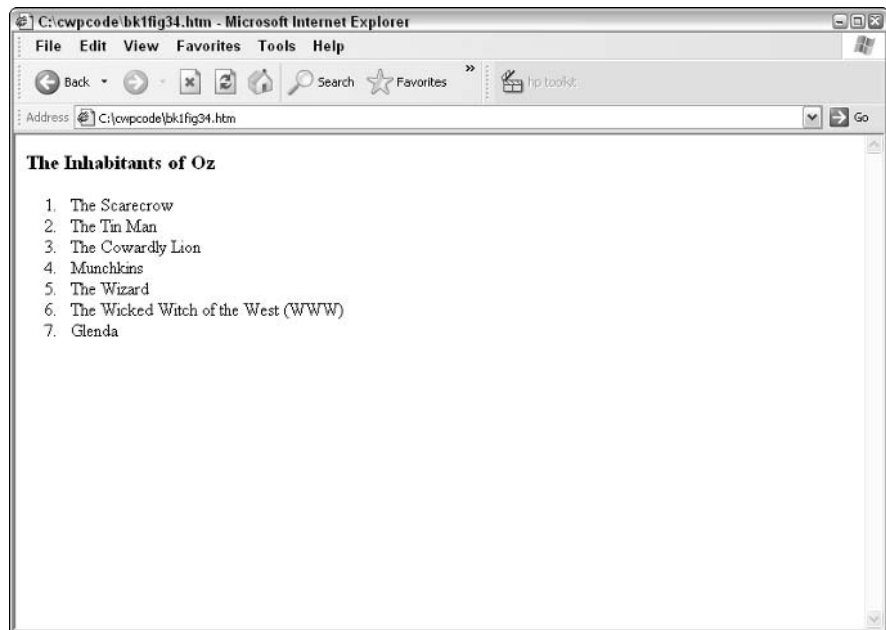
C:\cwpcode\bk1fig34.htm - Microsoft Internet Explorer

File Edit View Favorites Tools Help

Back Search Favorites hp toolkit

Address C:\cwpcode\bk1fig34.htm Go

**The Inhabitants of Oz**

1. The Scarecrow
2. The Tin Man
3. The Cowardly Lion
4. Munchkins
5. The Wizard
6. The Wicked Witch of the West (WWW)
7. Glenda